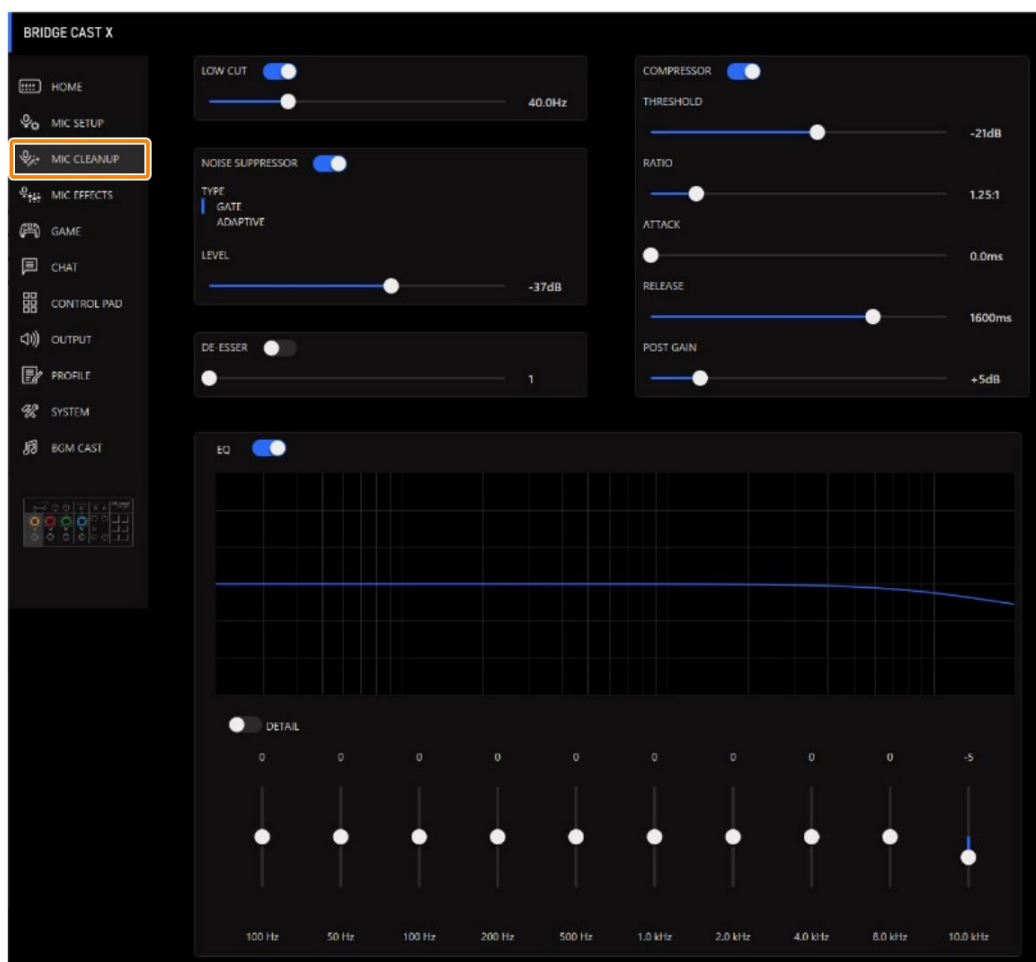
BRIDGE CAST X

HOME
MIC SETUP
MIC CLEANUP
MIC EFFECTS
GAME
CHAT
CONTROL PAD
OUTPUT
PROFILE
SYSTEM
BGM CAST

LOW CUT
40.0Hz

NOISE SUPPRESSOR
TYPE
GATE
ADAPTIVE
LEVEL
-37dB

DE-ESSER
1

COMPRESSOR
THRESHOLD
-21dB
RATIO
1.25:1
ATTACK
0.0ms
RELEASE
1600ms
POST GAIN
+5dB

EQ

DETAIL

| 0 | 0 | 0 | 0 | 0 | 0 | 0 | 0 | 0 | -5 |
|---|---|---|---|---|---|---|---|---|---|
| 100 Hz | 50 Hz | 100 Hz | 200 Hz | 500 Hz | 1.0 kHz | 2.0 kHz | 4.0 kHz | 8.0 kHz | 10.0 kHz |